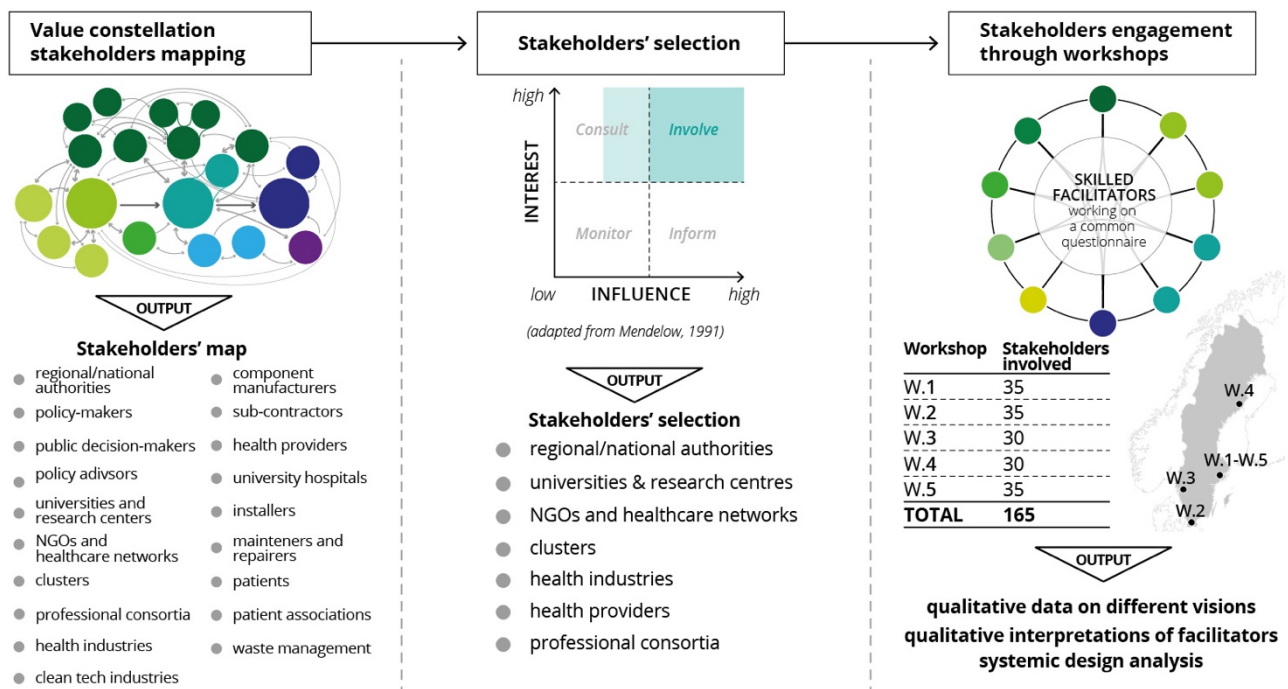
Value constellation stakeholders mapping

OUTPUT

Stakeholders' map

- regional/national authorities
- policy-makers
- public decision-makers
- policy adivsors
- universities and research centers
- NGOs and healthcare networks
- clusters
- professional consortia
- health industries
- clean tech industries

- component manufacturers
- sub-contractors
- health providers
- university hospitals
- installers
- mainteners and repairers
- patients
- patient associations
- waste management

Stakeholders' selection

high
INTEREST
Consult
Involve
Monitor
Inform
low
INFLUENCE
high

(adapted from Mendelow, 1991)

OUTPUT

Stakeholders' selection

- regional/national authorities
- universities & research centres
- NGOs and healthcare networks
- clusters
- health industries
- health providers
- professional consortia

Stakeholders engagement through workshops

SKILLED FACILITATORS
working on a common questionnaire

| Workshop | Stakeholders involved |
|---|---|
| W.1 | 35 |
| W.2 | 35 |
| W.3 | 30 |
| W.4 | 30 |
| W.5 | 35 |
| TOTAL | 165 |

W.4
W.1-W.5
W.3
W.2

OUTPUT

qualitative data on different visions
qualitative interpretations of facilitators
systemic design analysis